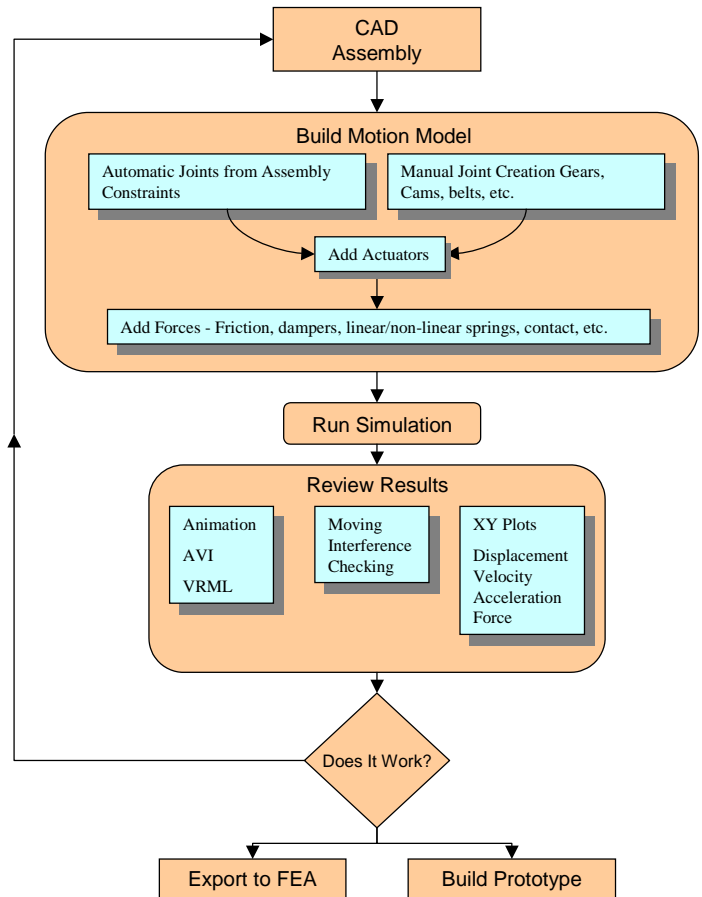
CAD
Assembly

Build Motion Model

Automatic Joints from Assembly Constraints

Manual Joint Creation Gears, Cams, belts, etc.

Add Actuators

Add Forces - Friction, dampers, linear/non-linear springs, contact, etc.

Run Simulation

Review Results

Animation
AVI
VRML

Moving Interference Checking

XY Plots
Displacement
Velocity
Acceleration
Force

Does It Work?

Export to FEA

Build Prototype